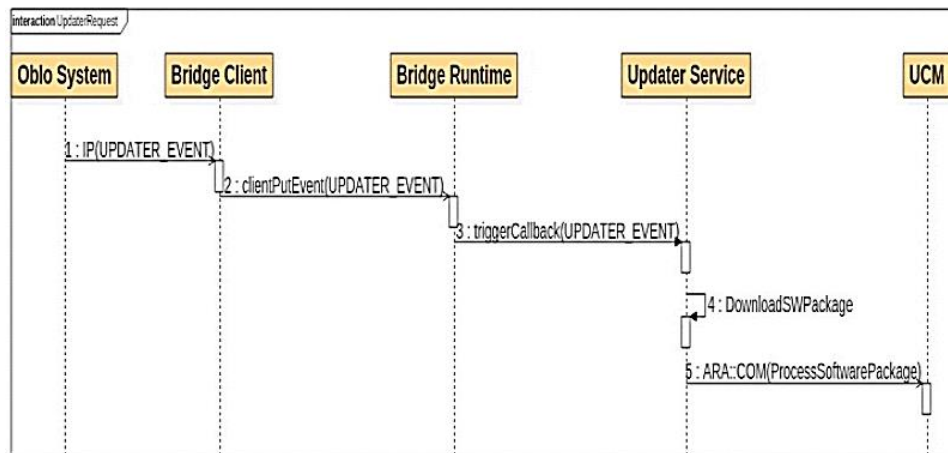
interaction UpdaterRequest

Oblo System

Bridge Client

Bridge Runtime

Updater Service

UCM

1 : IP(UPDATER_EVENT)

2 : clientPutEvent(UPDATER_EVENT)

3 : triggerCallback(UPDATER_EVENT)

4 : DownloadSWPackage

5 : ARA::COM(ProcessSoftwarePackage)